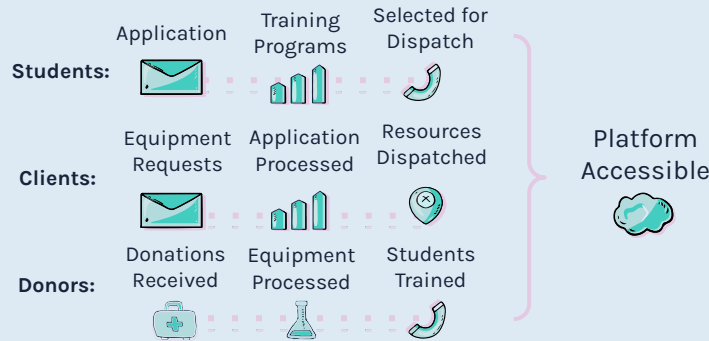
Students: Application Training Programs Selected for Dispatch

Clients: Equipment Requests Application Processed Resources Dispatched

Donors: Donations Received Equipment Processed Students Trained

Platform Accessible